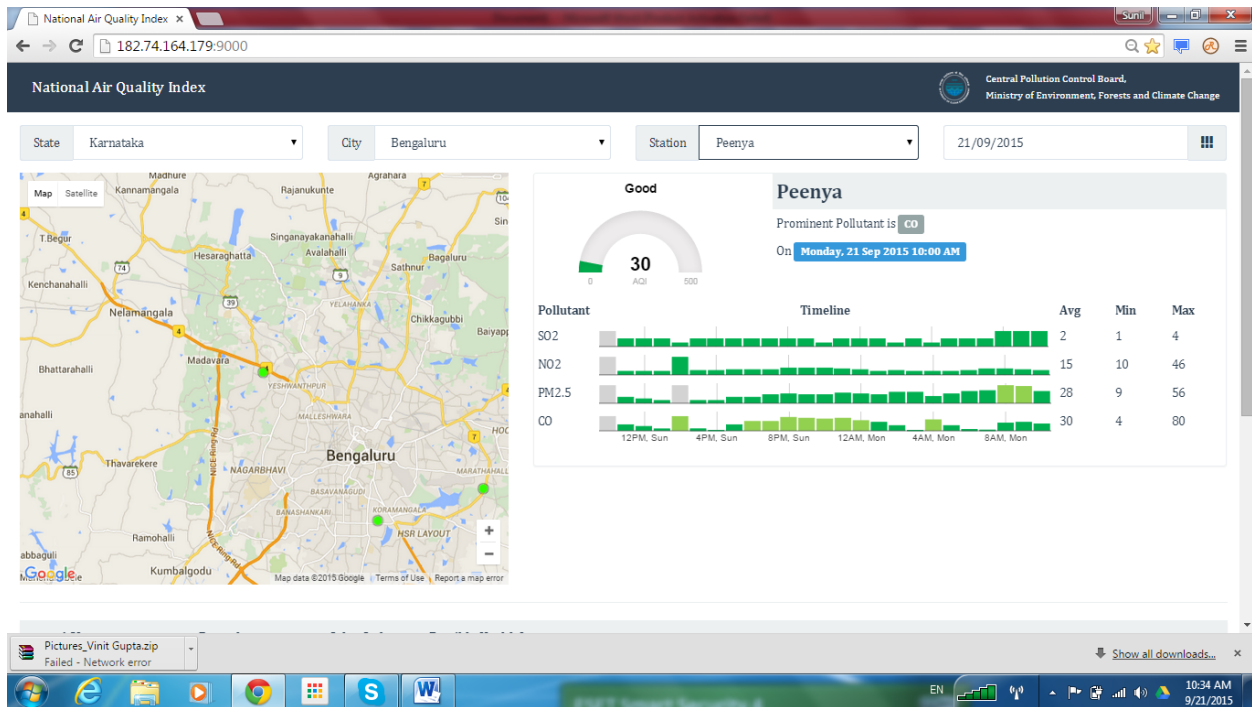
National Air Quality Index ×

Sunil

182.74.164.179:9000

National Air Quality Index

Central Pollution Control Board,
Ministry of Environment, Forests and Climate Change

State Karnataka

City Bengaluru

Station Peenya

21/09/2015

Map Satellite

Madhure Kannamangala Agrahara Rajanukunte T.Begur Singanayakanahalli Avalahalli Hesaraghatta Bagaluru Sathnur Kenchanahalli Yelahanka Nelamangala Chikkagubbi Baiyapp Madavara Yeshwanthpur Bhattarahalli Malleshwaram anahalli Bengaluru Thavarekere Nagarbhavi Marathahalli Basavanagudi Banashankari Koramangala Ramohalli HSR Layout abbaguli Kumbalgodu NICE Ring Rd

Map data ©2015 Google Terms of Use Report a map error

Good

30
AQI
0 500

Peenya

Prominent Pollutant is CO

On Monday, 21 Sep 2015 10:00 AM

| Pollutant | Timeline | Avg | Min | Max |
|---|---|---|---|---|
| SO2 | | 2 | 1 | 4 |
| NO2 | | 15 | 10 | 46 |
| PM2.5 | | 28 | 9 | 56 |
| CO | | 30 | 4 | 80 |

12PM, Sun 4PM, Sun 8PM, Sun 12AM, Mon 4AM, Mon 8AM, Mon

Pictures_Vinit Gupta.zip
Failed - Network error

Show all downloads...

EN 10:34 AM 9/21/2015